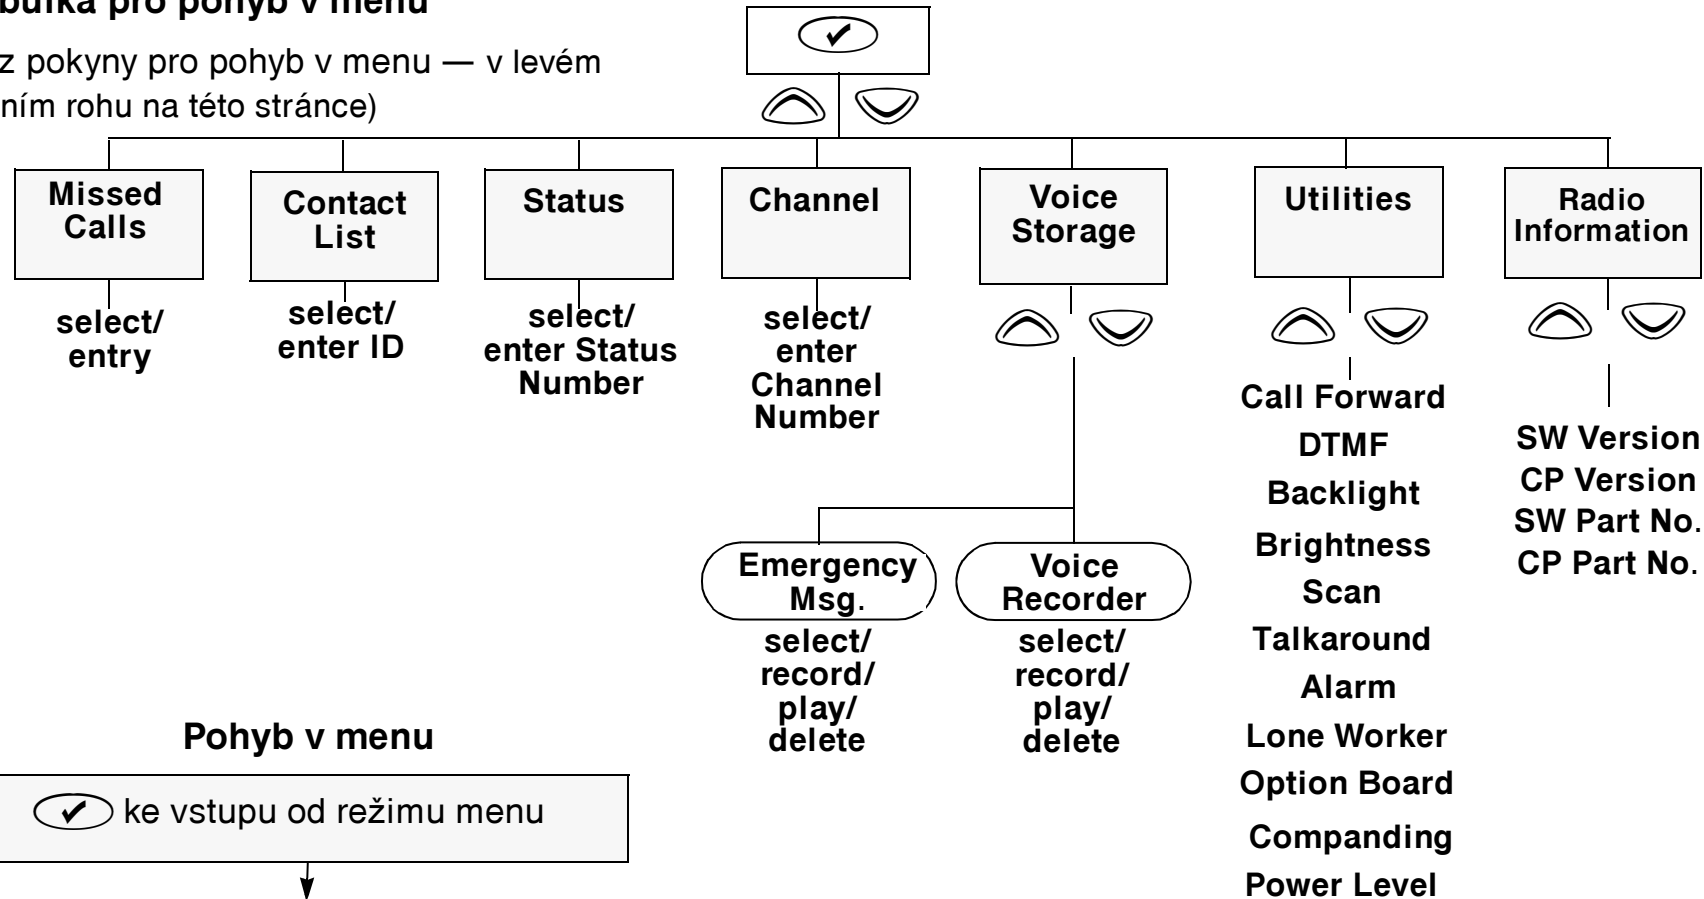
bulka pro pohyb v menu

z pokyny pro pohyb v menu — v levém ním rohu na této stránce)

Missed Calls

select/ entry

Contact List

select/ enter ID

Status

select/ enter Status Number

Channel

select/ enter Channel Number

Voice Storage

Emergency Msg.

select/ record/ play/ delete

Voice Recorder

select/ record/ play/ delete

Utilities

Call Forward
DTMF
Backlight
Brightness
Scan
Talkaround
Alarm
Lone Worker
Option Board
Companding
Power Level

Radio Information

SW Version
CP Version
SW Part No.
CP Part No.

Pohyb v menu

ke vstupu od režimu menu